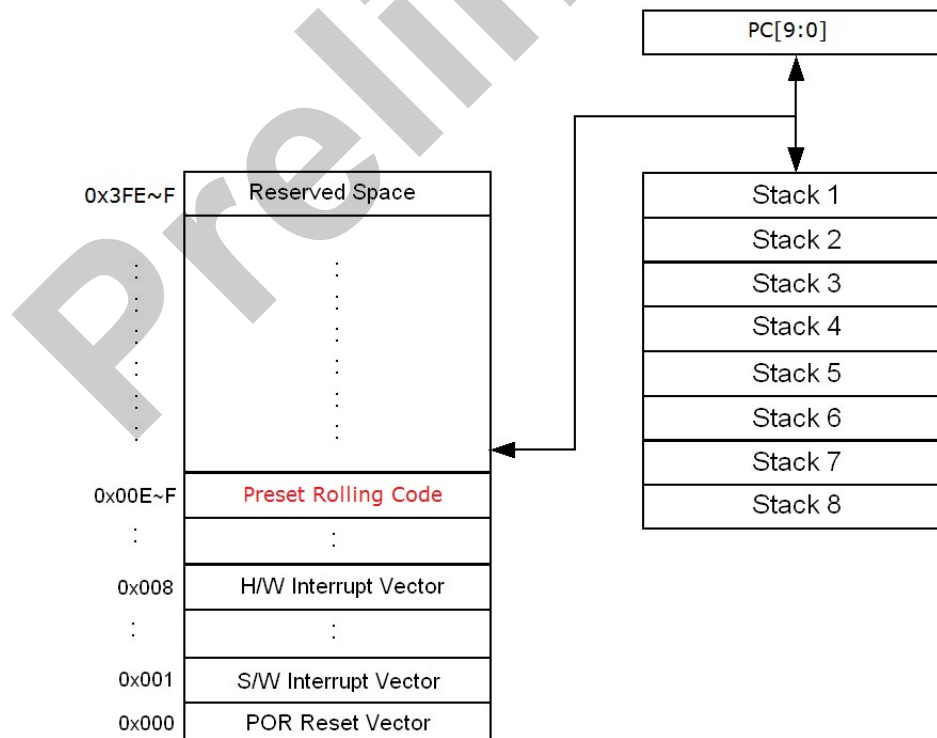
Preli

PC[9:0]

0x3FE~F Reserved Space

:

0x00E~F Preset Rolling Code

:

0x008 H/W Interrupt Vector

:

0x001 S/W Interrupt Vector

0x000 POR Reset Vector

Stack 1
Stack 2
Stack 3
Stack 4
Stack 5
Stack 6
Stack 7
Stack 8